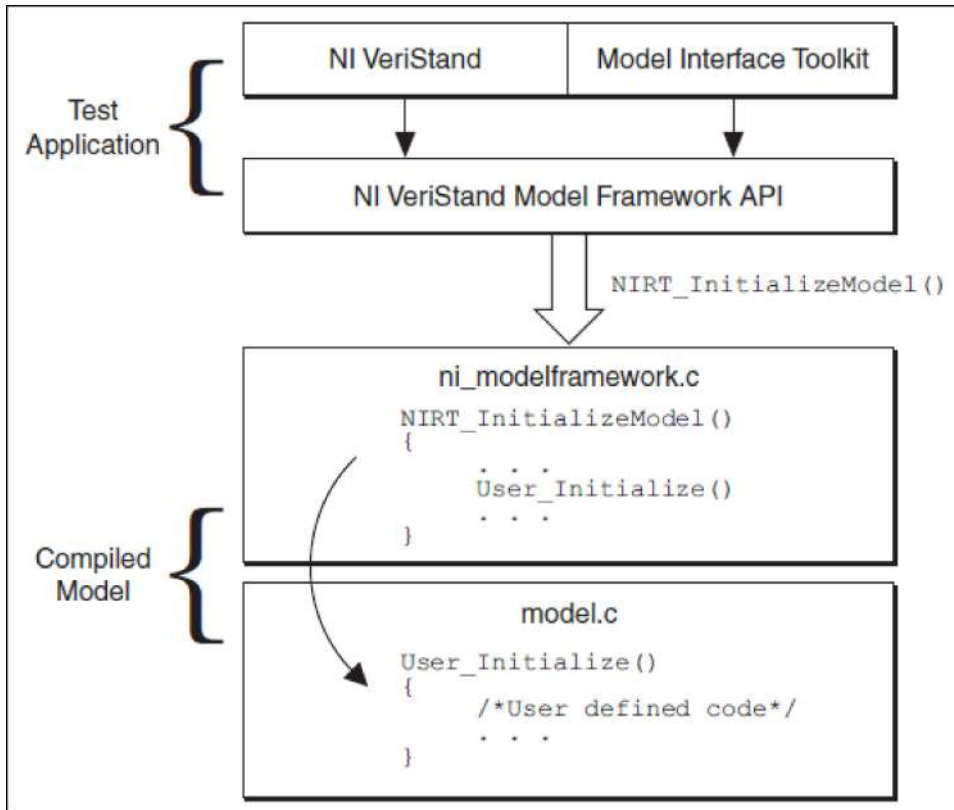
Test Application

NI VeriStand

Model Interface Toolkit

NI VeriStand Model Framework API

NIRT_InitializeModel()

Compiled Model

ni_modelframework.c

NIRT_InitializeModel()
{
. . .
User_Initialize()
. . .
}

model.c

User_Initialize()
{
/*User defined code*/
. . .
}